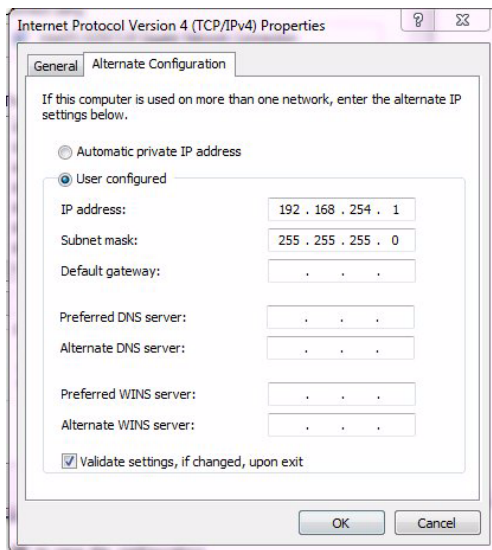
Internet Protocol Version 4 (TCP/IPv4) Properties

?

X

General

Alternate Configuration

If this computer is used on more than one network, enter the alternate IP settings below.

Automatic private IP address

User configured

IP address: 192 . 168 . 254 . 1

Subnet mask: 255 . 255 . 255 . 0

Default gateway: . . .

Preferred DNS server: . . .

Alternate DNS server: . . .

Preferred WINS server: . . .

Alternate WINS server: . . .

Validate settings, if changed, upon exit

OK

Cancel